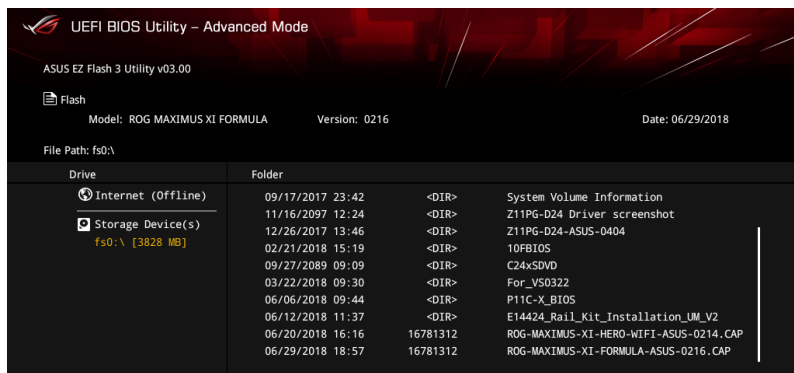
UEFI BIOS Utility – Advanced Mode

ASUS EZ Flash 3 Utility v03.00

Flash

Model: ROG MAXIMUS XI FORMULA Version: 0216 Date: 06/29/2018

File Path: fs0:\

| Drive | Folder | | |
|---|---|---|---|
| Internet (Offline) | 09/17/2017 23:42 | <DIR> | System Volume Information |
| Storage Device(s) | 11/16/2097 12:24 | <DIR> | Z11PG-D24 Driver screenshot |
| fs0:\ [3828 MB] | 12/26/2017 13:46 | <DIR> | Z11PG-D24-ASUS-0404 |
| | 02/21/2018 15:19 | <DIR> | 10FBIOS |
| | 09/27/2089 09:09 | <DIR> | C24xSDVD |
| | 03/22/2018 09:30 | <DIR> | For_VS0322 |
| | 06/06/2018 09:44 | <DIR> | P11C-X_BIOS |
| | 06/12/2018 11:37 | <DIR> | E14424_Rail_Kit_Installation_UM_V2 |
| | 06/20/2018 16:16 | 16781312 | ROG-MAXIMUS-XI-HERO-WIFI-ASUS-0214.CAP |
| | 06/29/2018 18:57 | 16781312 | ROG-MAXIMUS-XI-FORMULA-ASUS-0216.CAP |